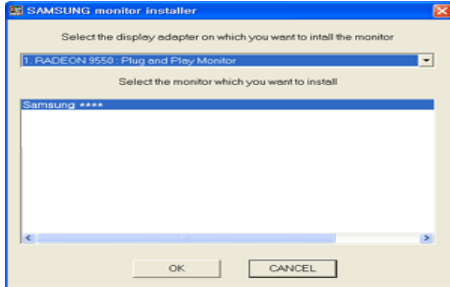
SAMSUNG monitor installer

Select the display adapter on which you want to intall the monitor

1. RADEON 9550 : Plug and Play Monitor

Select the monitor which you want to install

Samsung ****

OK

CANCEL